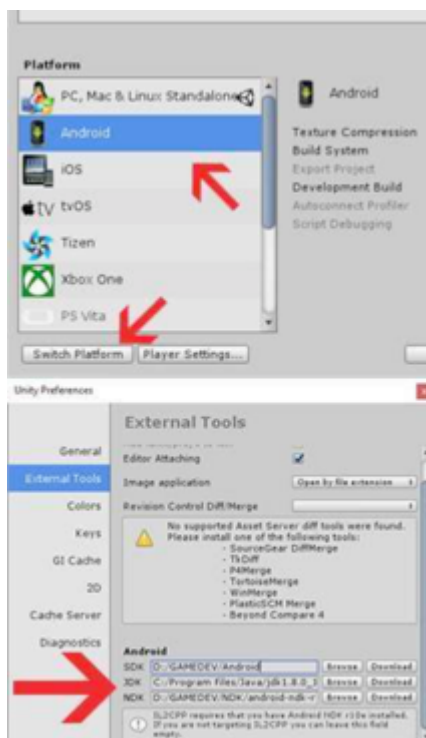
Platform

PC, Mac & Linux Standalone

Android

iOS

tvOS

Tizen

Xbox One

PS Vita

Switch Platform

Player Settings...

Android

Texture Compression

Build System

Export Project

Development Build

Autoconnect Profiler

Script Debugging

Unity Preferences

External Tools

General

External Tools

Colors

Keys

GI Cache

2D

Cache Server

Diagnostics

Editor Attaching

Image application

Open by file extension

Revision Control Diff/Merge

No supported Asset Server diff tools were found. Please install one of the following tools:
- SourceGear DiffMerge
- TkDiff
- P4Merge
- TortoiseMerge
- WinMerge
- PlasticSCM Merge
- Beyond Compare 4

Android

SDK D:\GAMEDEV\Android Browse Download

JDK C:/Program Files/Java/jdk1.8.0_1 Browse Download

NDK D:\GAMEDEV\NDK\android-ndk-r Browse Download

IL2CPP requires that you have Android NDK r10e installed. If you are not targeting IL2CPP you can leave this field empty.